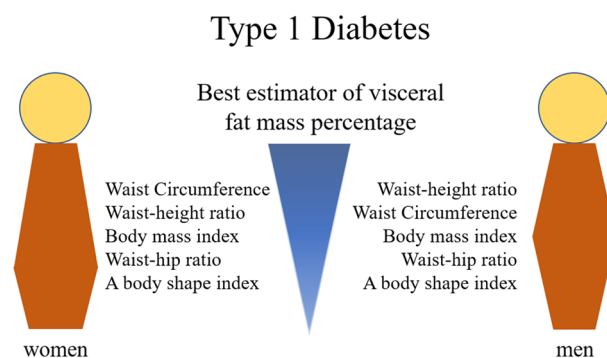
Type 1 Diabetes

Best estimator of visceral fat mass percentage

Waist Circumference
Waist-height ratio
Body mass index
Waist-hip ratio
A body shape index

Waist-height ratio
Waist Circumference
Body mass index
Waist-hip ratio
A body shape index

women

men